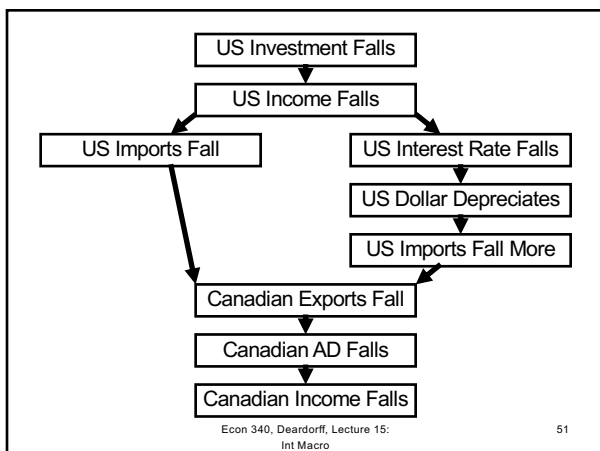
US Investment Falls

US Income Falls

US Imports Fall

US Interest Rate Falls

US Dollar Depreciates

US Imports Fall More

Canadian Exports Fall

Canadian AD Falls

Canadian Income Falls

Econ 340, Deardorff, Lecture 15: Int Macro

51